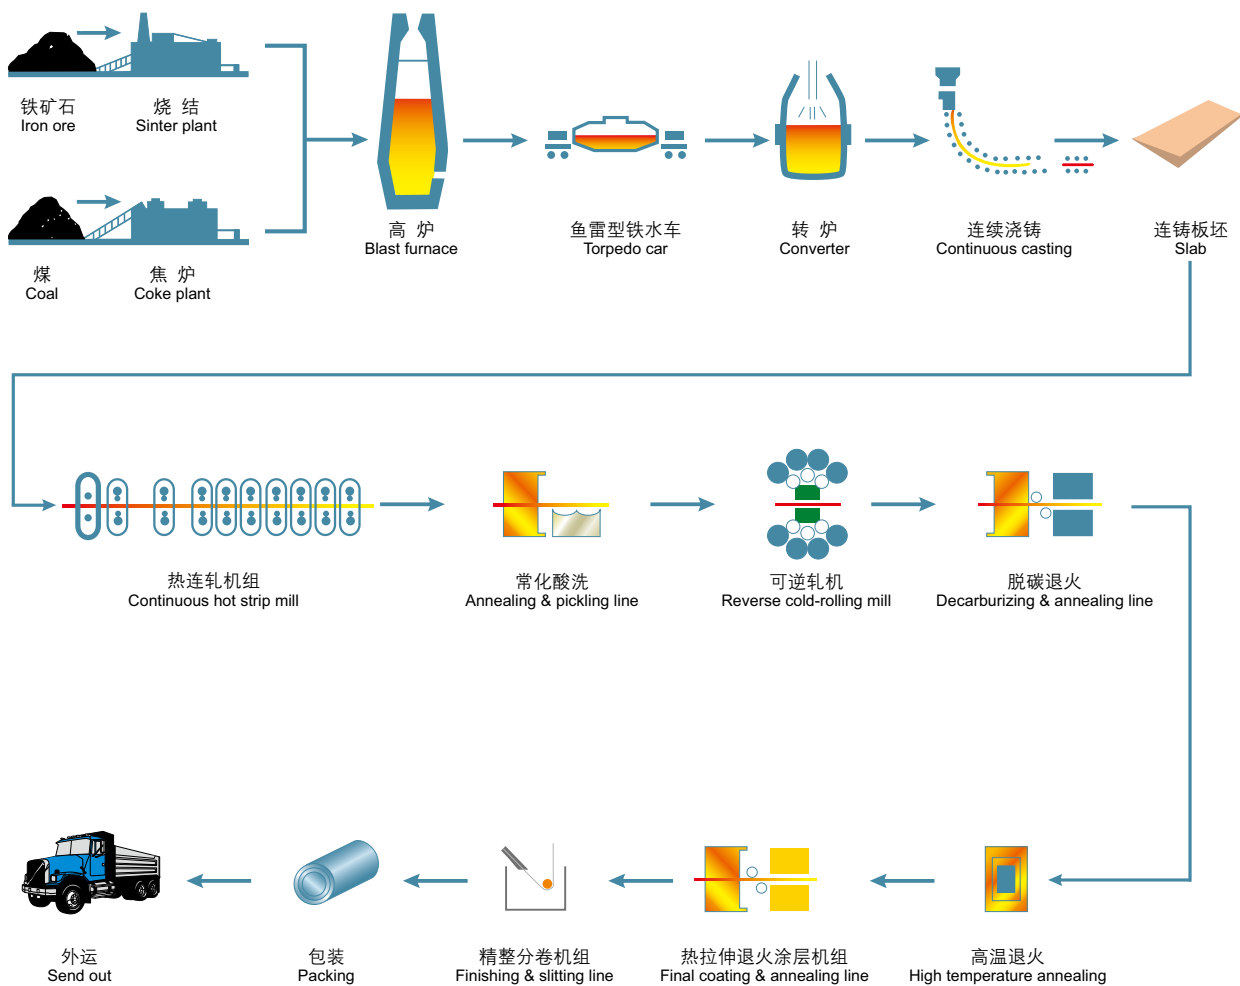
铁矿石
Iron ore

烧 结
Sinter plant

煤
Coal

焦 炉
Coke plant

高 炉
Blast furnace

鱼雷型铁水车
Torpedo car

转 炉
Converter

连续浇铸
Continuous casting

连铸板坯
Slab

热连轧机组
Continuous hot strip mill

常化酸洗
Annealing & pickling line

可逆轧机
Reverse cold-rolling mill

脱碳退火
Decarburizing & annealing line

外运
Send out

包装
Packing

精整分卷机组
Finishing & slitting line

热拉伸退火涂层机组
Final coating & annealing line

高温退火
High temperature annealing